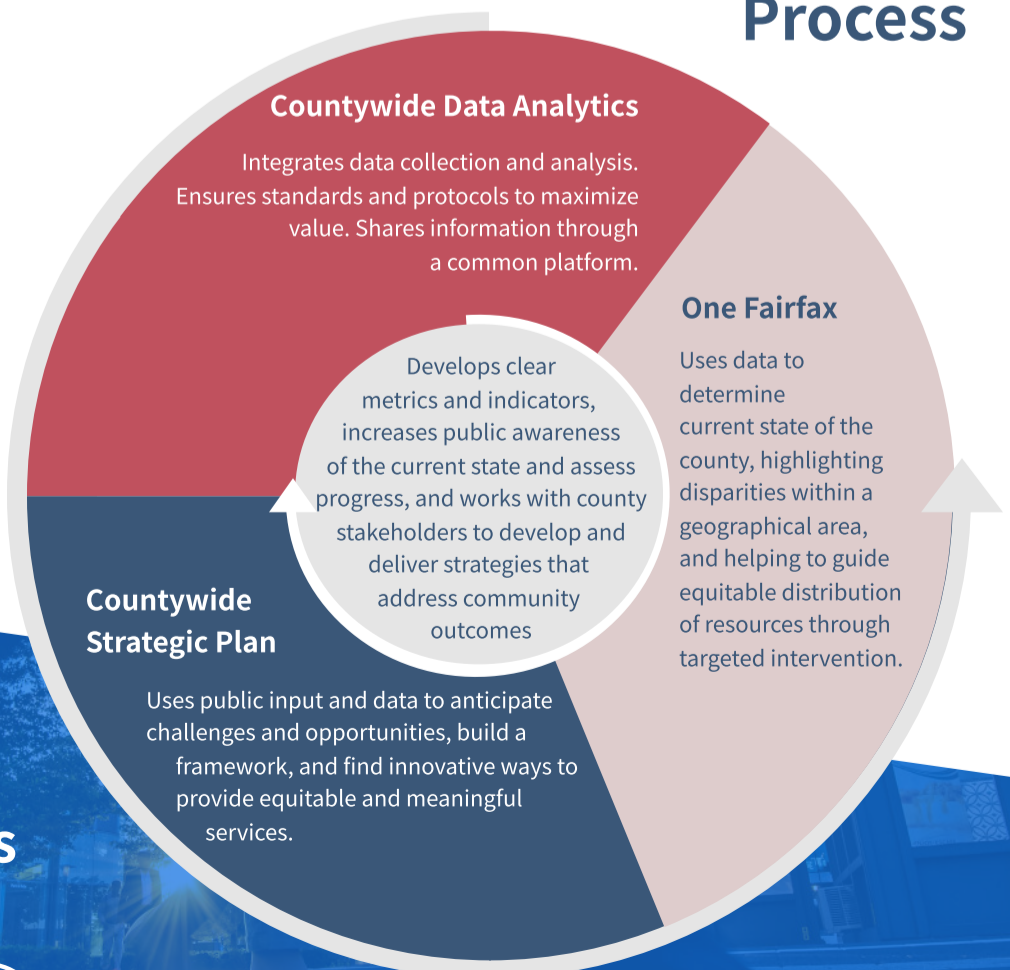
Process

Countywide Data Analytics

Integrates data collection and analysis. Ensures standards and protocols to maximize value. Shares information through a common platform.

One Fairfax

Uses data to determine current state of the county, highlighting disparities within a geographical area, and helping to guide equitable distribution of resources through targeted intervention.

Develops clear metrics and indicators, increases public awareness of the current state and assess progress, and works with county stakeholders to develop and deliver strategies that address community outcomes

Countywide Strategic Plan

Uses public input and data to anticipate challenges and opportunities, build a framework, and find innovative ways to provide equitable and meaningful services.

s